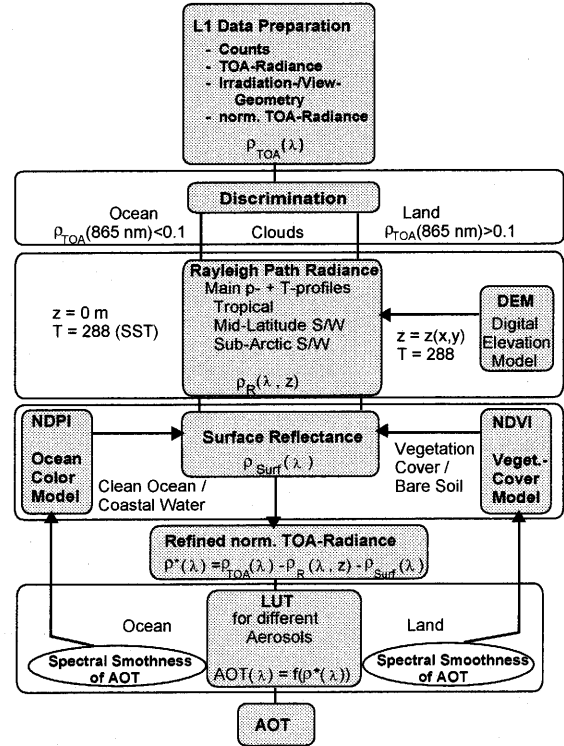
L1 Data Preparation
- Counts
- TOA-Radiance
- Irradiation-/View-Geometry
- norm. TOA-Radiance
$\rho_{TOA}(\lambda)$

Discrimination

Ocean
$\rho_{TOA}(865\ nm)<0.1$

Clouds

Land
$\rho_{TOA}(865\ nm)>0.1$

Rayleigh Path Radiance
Main p- + T-profiles
Tropical
Mid-Latitude S/W
Sub-Arctic S/W
$\rho_R(\lambda, z)$

z = 0 m
T = 288 (SST)

DEM
Digital Elevation Model

z = z(x,y)
T = 288

NDPI
Ocean Color Model

Surface Reflectance
$\rho_{Surf}(\lambda)$

Clean Ocean / Coastal Water

Vegetation Cover / Bare Soil

NDVI
Veget.-Cover Model

Refined norm. TOA-Radiance
$\rho^*(\lambda) = \rho_{TOA}(\lambda) - \rho_R(\lambda, z) - \rho_{Surf}(\lambda)$

Ocean

LUT
for different Aerosols
$AOT(\lambda) = f(\rho^*(\lambda))$

Land

Spectral Smothness of AOT

Spectral Smoothness of AOT

AOT